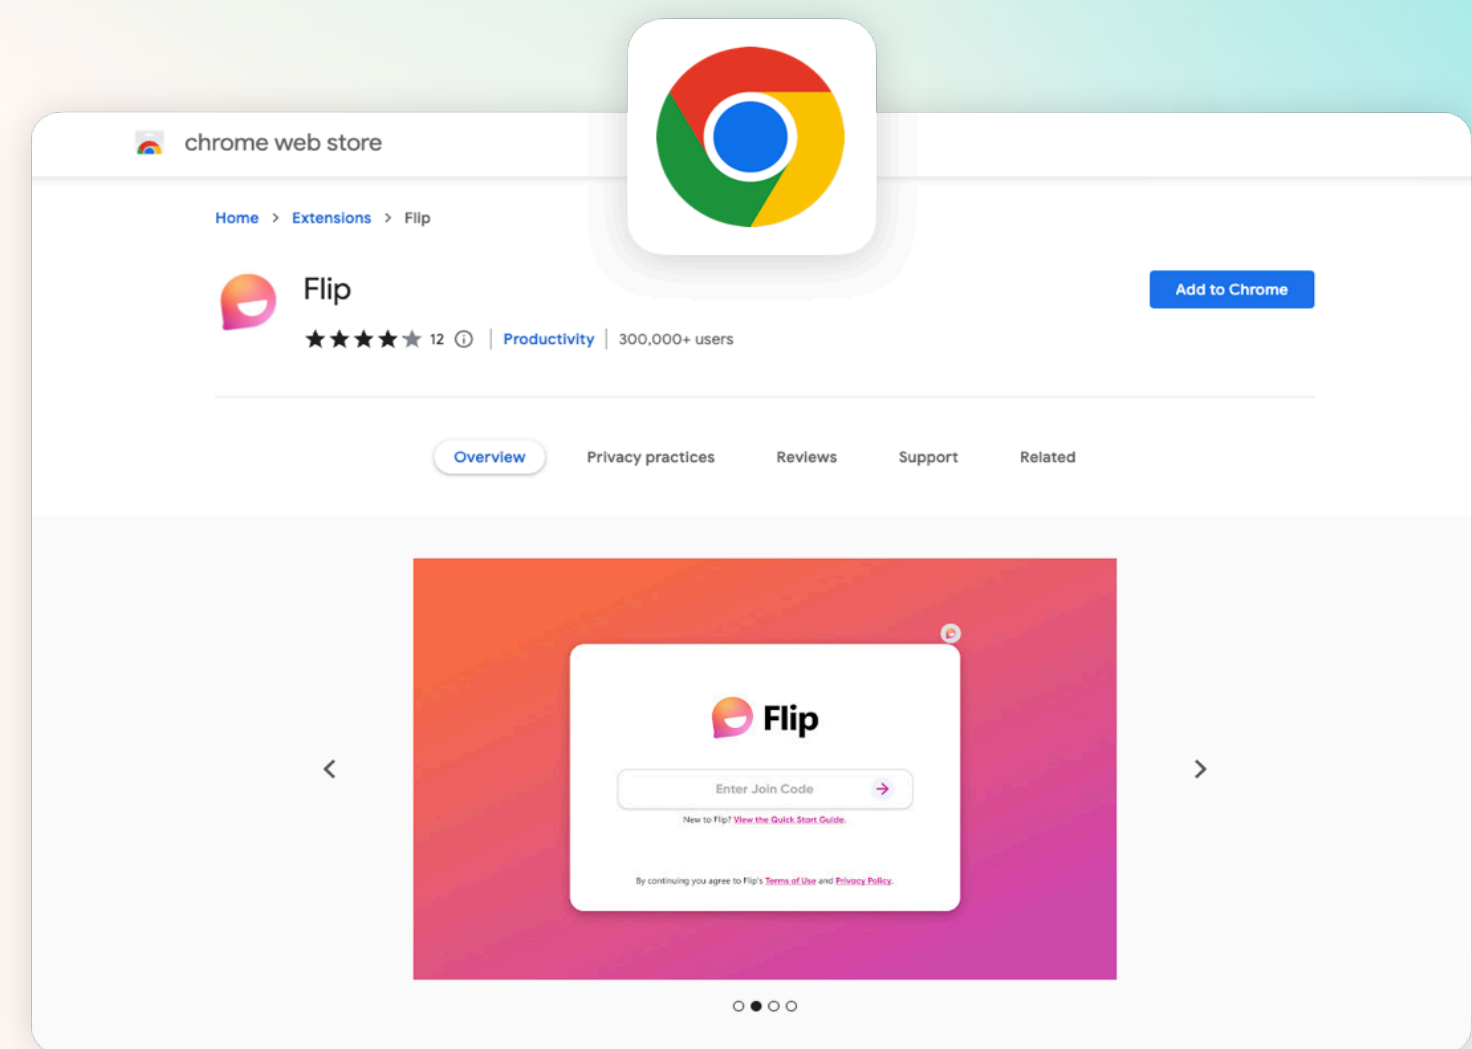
chrome web store

Home > Extensions > Flip

Flip

12 | Productivity | 300,000+ users

Add to Chrome

Overview Privacy practices Reviews Support Related

Flip

Enter Join Code

New to Flip? View the Quick Start Guide.

By continuing you agree to Flip's Terms of Use and Privacy Policy.